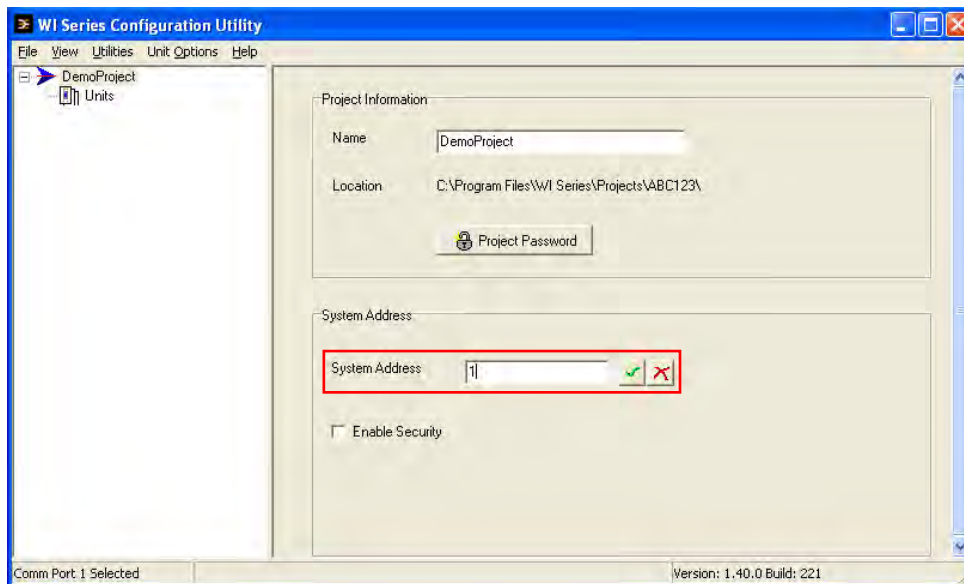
WI Series Configuration Utility

File View Utilities Unit Options Help

DemoProject
Units

Project Information

Name DemoProject

Location C:\Program Files\WI Series\Projects\ABC123\

Project Password

System Address

System Address 1

Enable Security

Comm Port 1 Selected

Version: 1.40.0 Build: 221